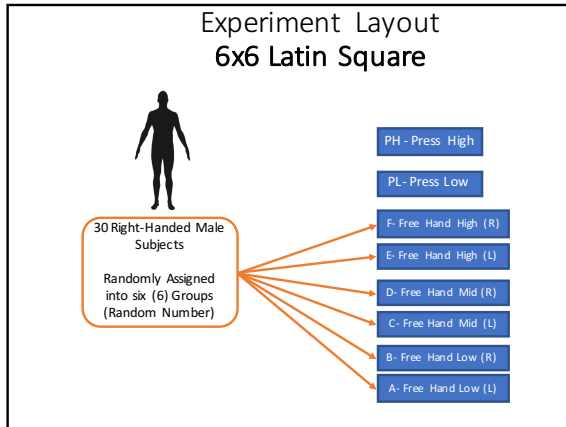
Experiment Layout
6x6 Latin Square

30 Right-Handed Male Subjects

Randomly Assigned into six (6) Groups (Random Number)

PH - Press High

PL- Press Low

F- Free Hand High (R)

E- Free Hand High (L)

D- Free Hand Mid (R)

C- Free Hand Mid (L)

B- Free Hand Low (R)

A- Free Hand Low (L)